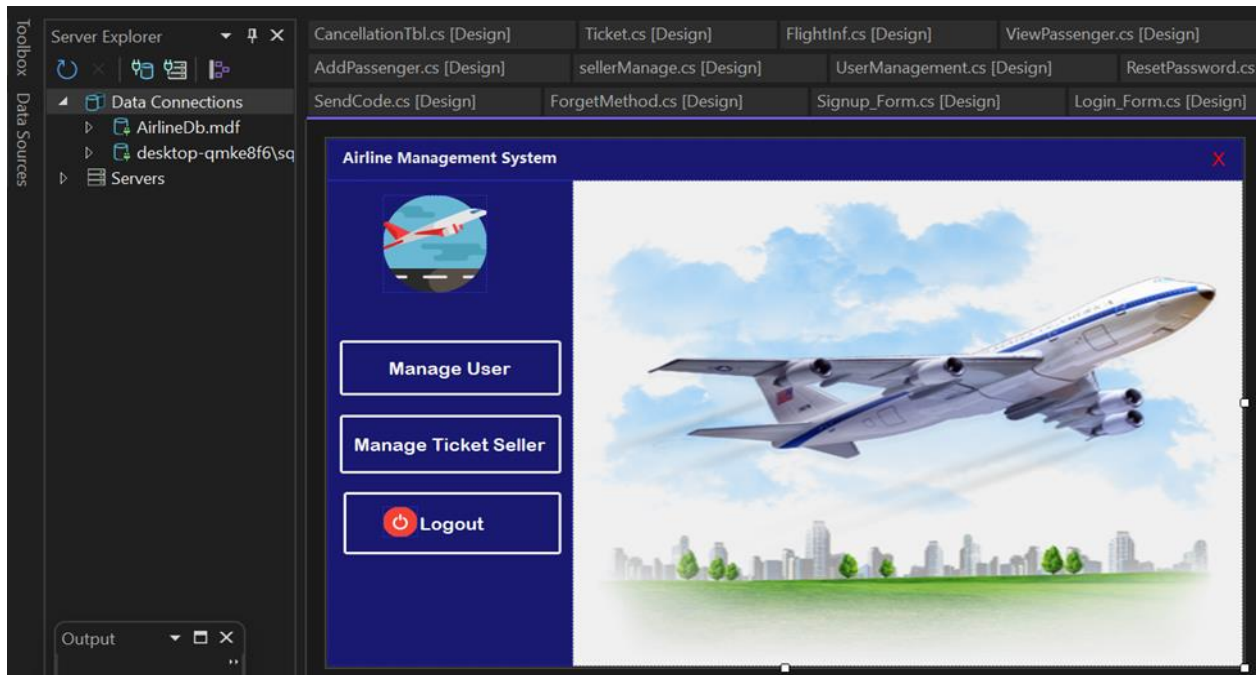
Toolbox
Data Sources

Server Explorer
Data Connections
AirlineDb.mdf
desktop-qmke8f6\sq
Servers

Output

CancellationTbl.cs [Design]
Ticket.cs [Design]
FlightInf.cs [Design]
ViewPassenger.cs [Design]
AddPassenger.cs [Design]
sellerManage.cs [Design]
UserManagement.cs [Design]
ResetPassword.cs
SendCode.cs [Design]
ForgetMethod.cs [Design]
Signup_Form.cs [Design]
Login_Form.cs [Design]

Airline Management System
X

Manage User

Manage Ticket Seller

Logout